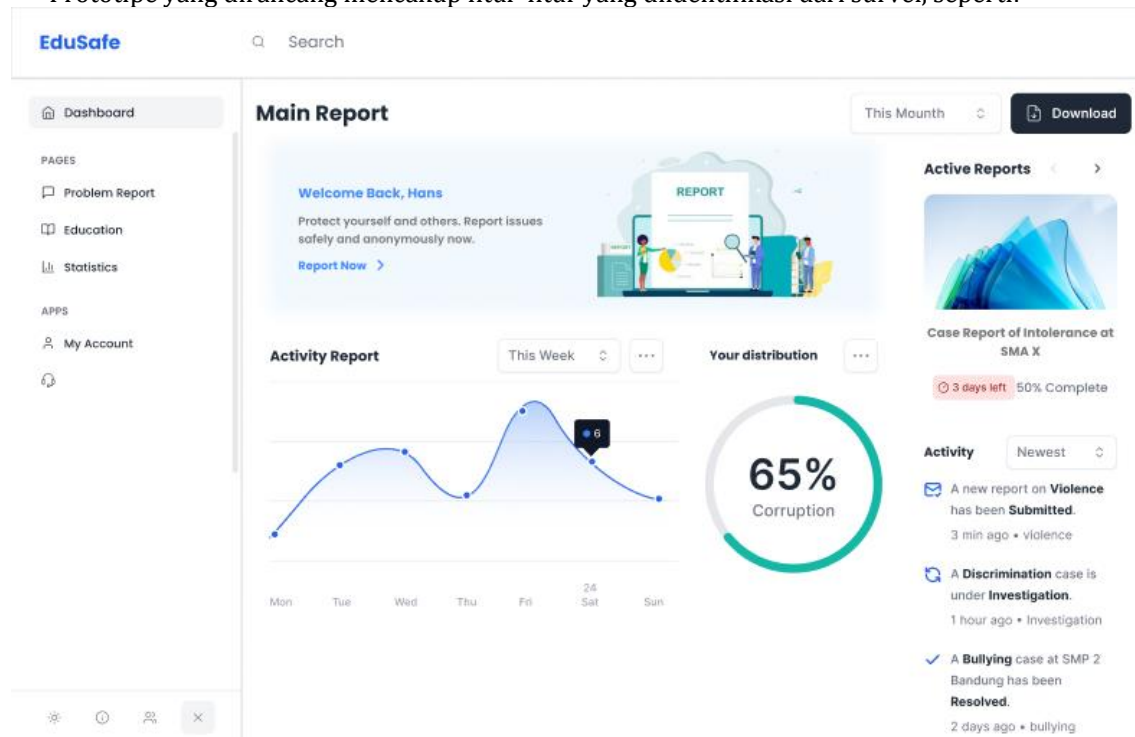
Prototipe yang dirancang mencakup fitur-fitur yang diidentifikasi dari survei, seperti:

EduSafe

Search

Dashboard

PAGES

Problem Report

Education

Statistics

APPS

My Account

Main Report

This Mounth

Download

Welcome Back, Hans

Protect yourself and others. Report issues safely and anonymously now.

Report Now >

REPORT

Active Reports

Case Report of Intolerance at SMA X

3 days left 50% Complete

Activity Report

This Week

Your distribution

6

65%
Corruption

Mon Tue Wed Thu Fri 24 Sat Sun

Activity

Newest

A new report on **Violence** has been **Submitted**.

3 min ago • violence

A **Discrimination** case is under **Investigation**.

1 hour ago • Investigation

A **Bullying** case at SMP 2 Bandung has been **Resolved**.

2 days ago • bullying